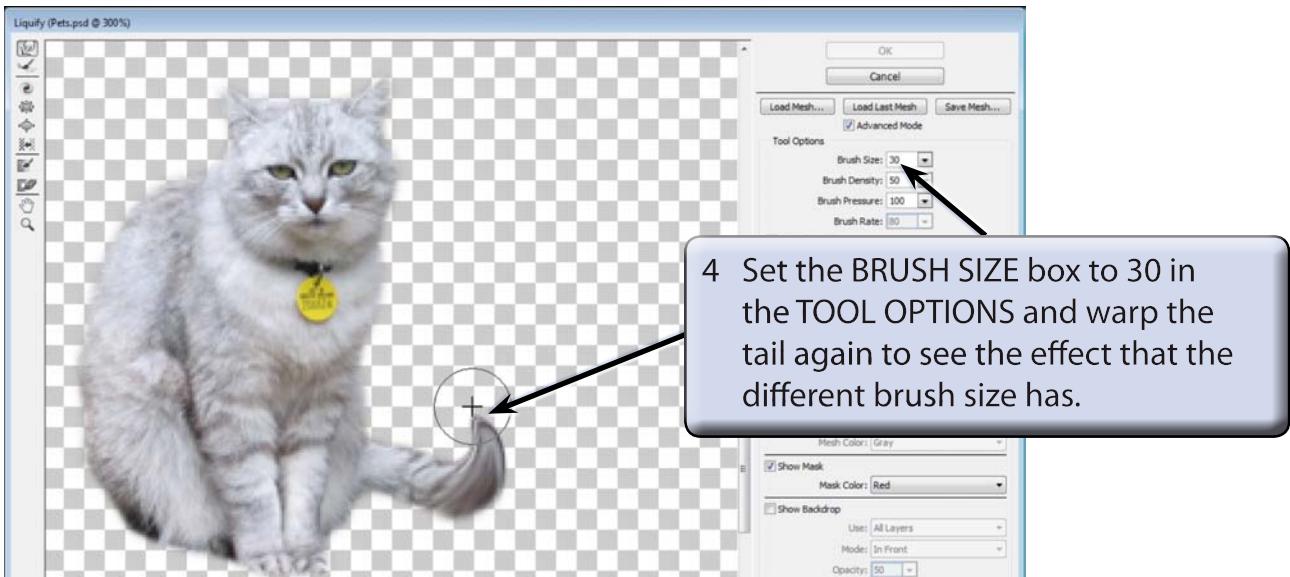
Liquify (Pets.psd @ 300%)

OK

Cancel

Load Mesh...

Load Last Mesh

Save Mesh...

Advanced Mode

Tool Options

Brush Size: 30

Brush Density: 50

Brush Pressure: 100

Brush Rate: 80

4 Set the BRUSH SIZE box to 30 in the TOOL OPTIONS and warp the tail again to see the effect that the different brush size has.

Mesh Color: Gray

Show Mask

Mask Color: Red

Show Backdrop

Use: All Layers

Mode: In Front

Opacity: 50